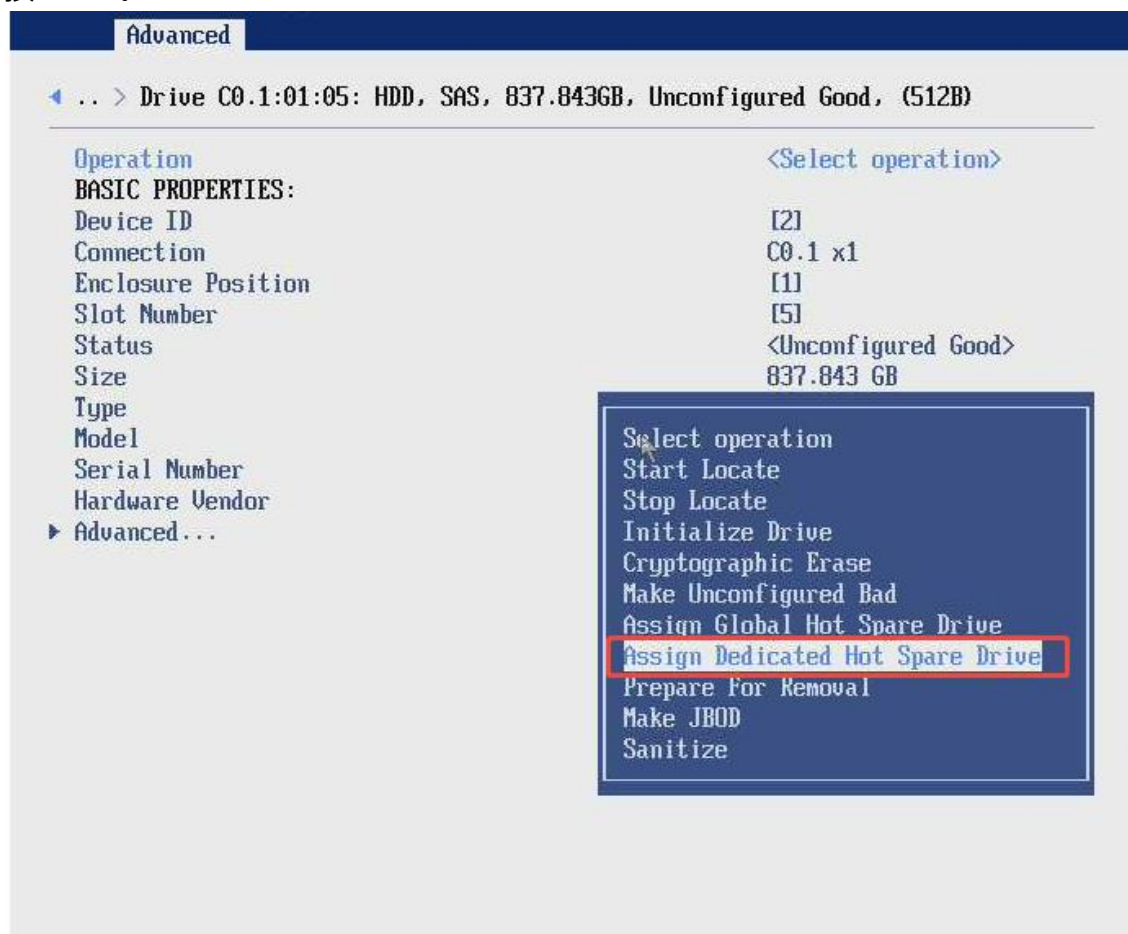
Advanced

◂ .. > Drive C0.1:01:05: HDD, SAS, 837.843GB, Unconfigured Good, (512B)

Operation
BASIC PROPERTIES:
Device ID
Connection
Enclosure Position
Slot Number
Status
Size
Type
Model
Serial Number
Hardware Vendor
▸ Advanced...

<Select operation>

[2]
C0.1 x1
[1]
[5]
<Unconfigured Good>
837.843 GB

Select operation
Start Locate
Stop Locate
Initialize Drive
Cryptographic Erase
Make Unconfigured Bad
Assign Global Hot Spare Drive
Assign Dedicated Hot Spare Drive
Prepare For Removal
Make JBOD
Sanitize